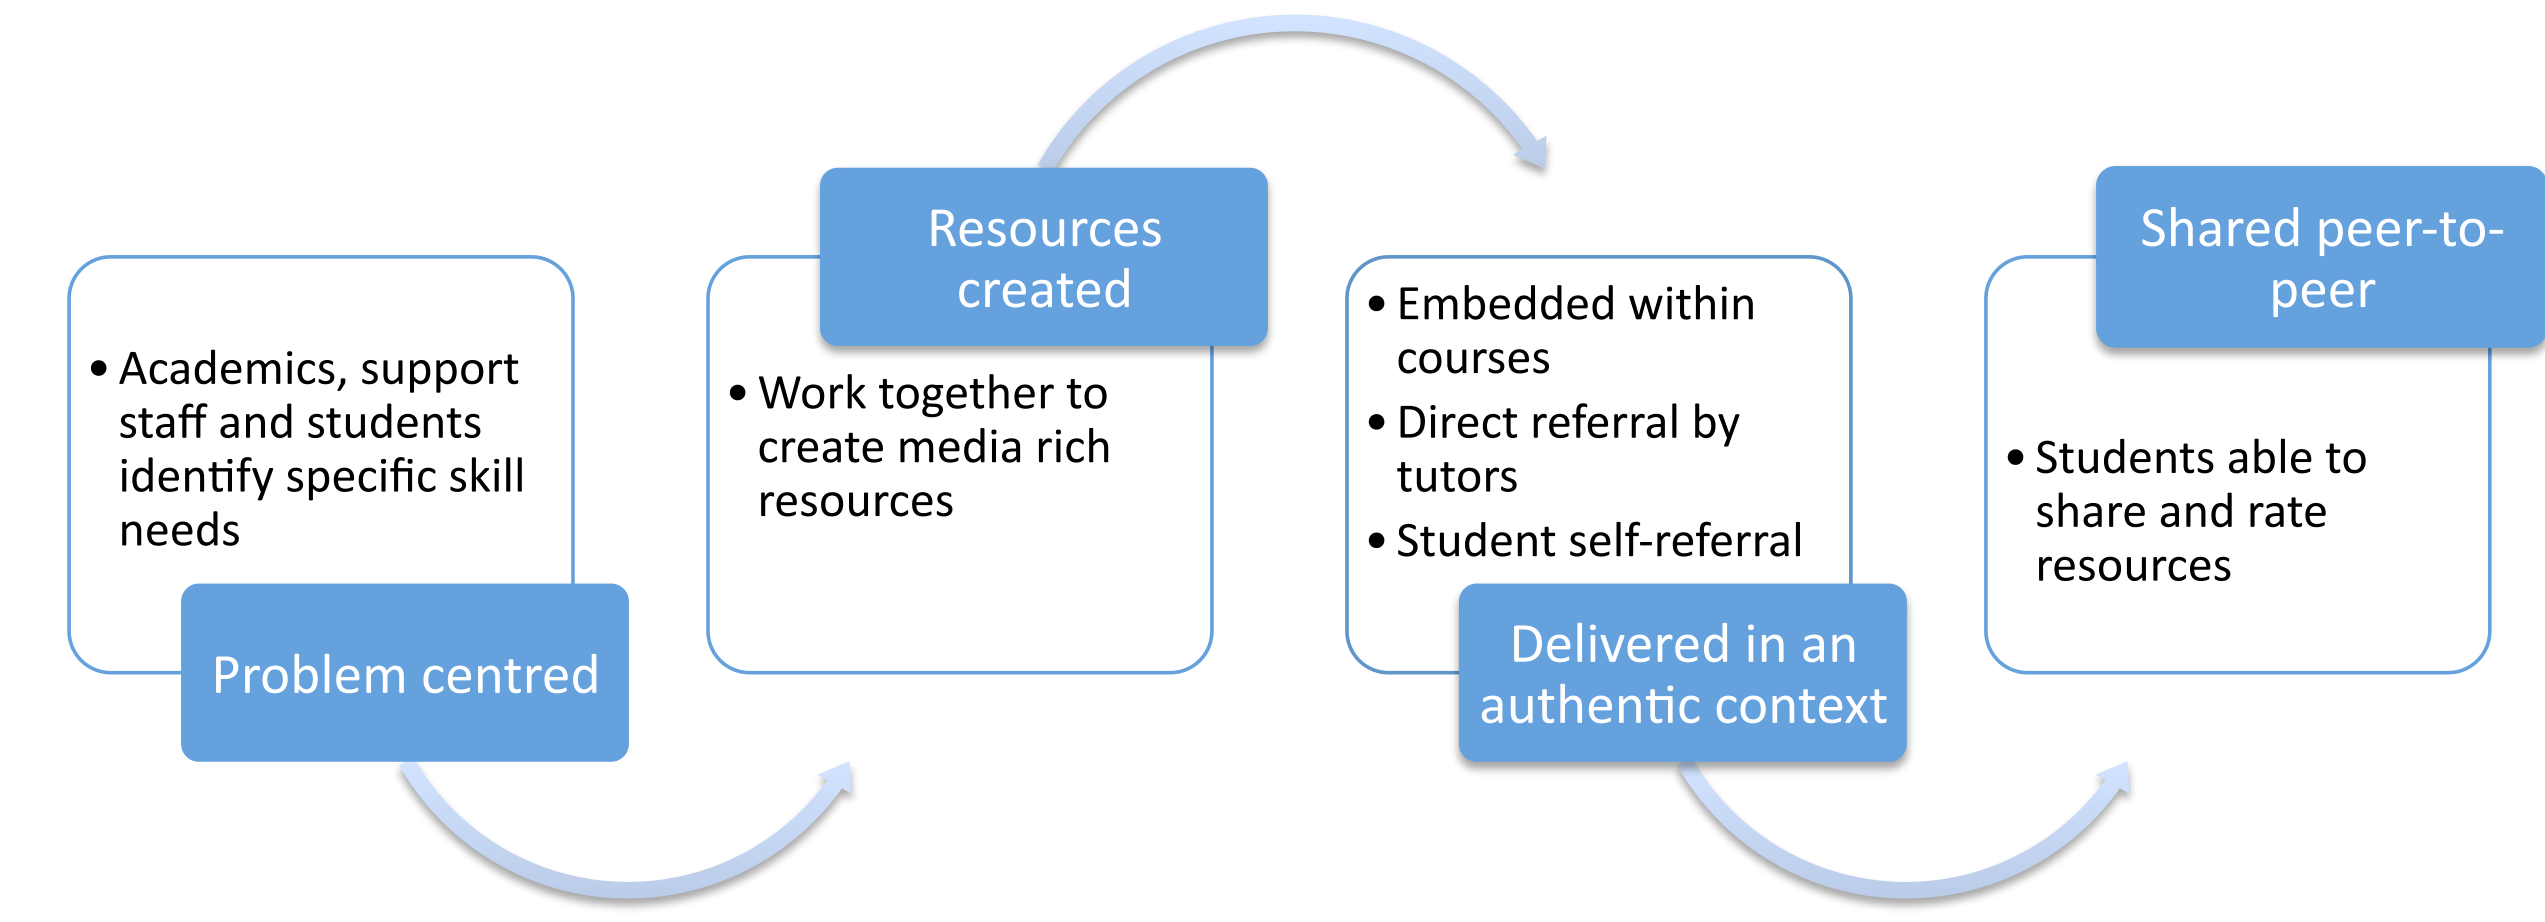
- Academics, support staff and students identify specific skill needs

Problem centred

Resources created

- Work together to create media rich resources

- Embedded within courses
- Direct referral by tutors
- Student self-referral

Delivered in an authentic context

Shared peer-to-peer

- Students able to share and rate resources